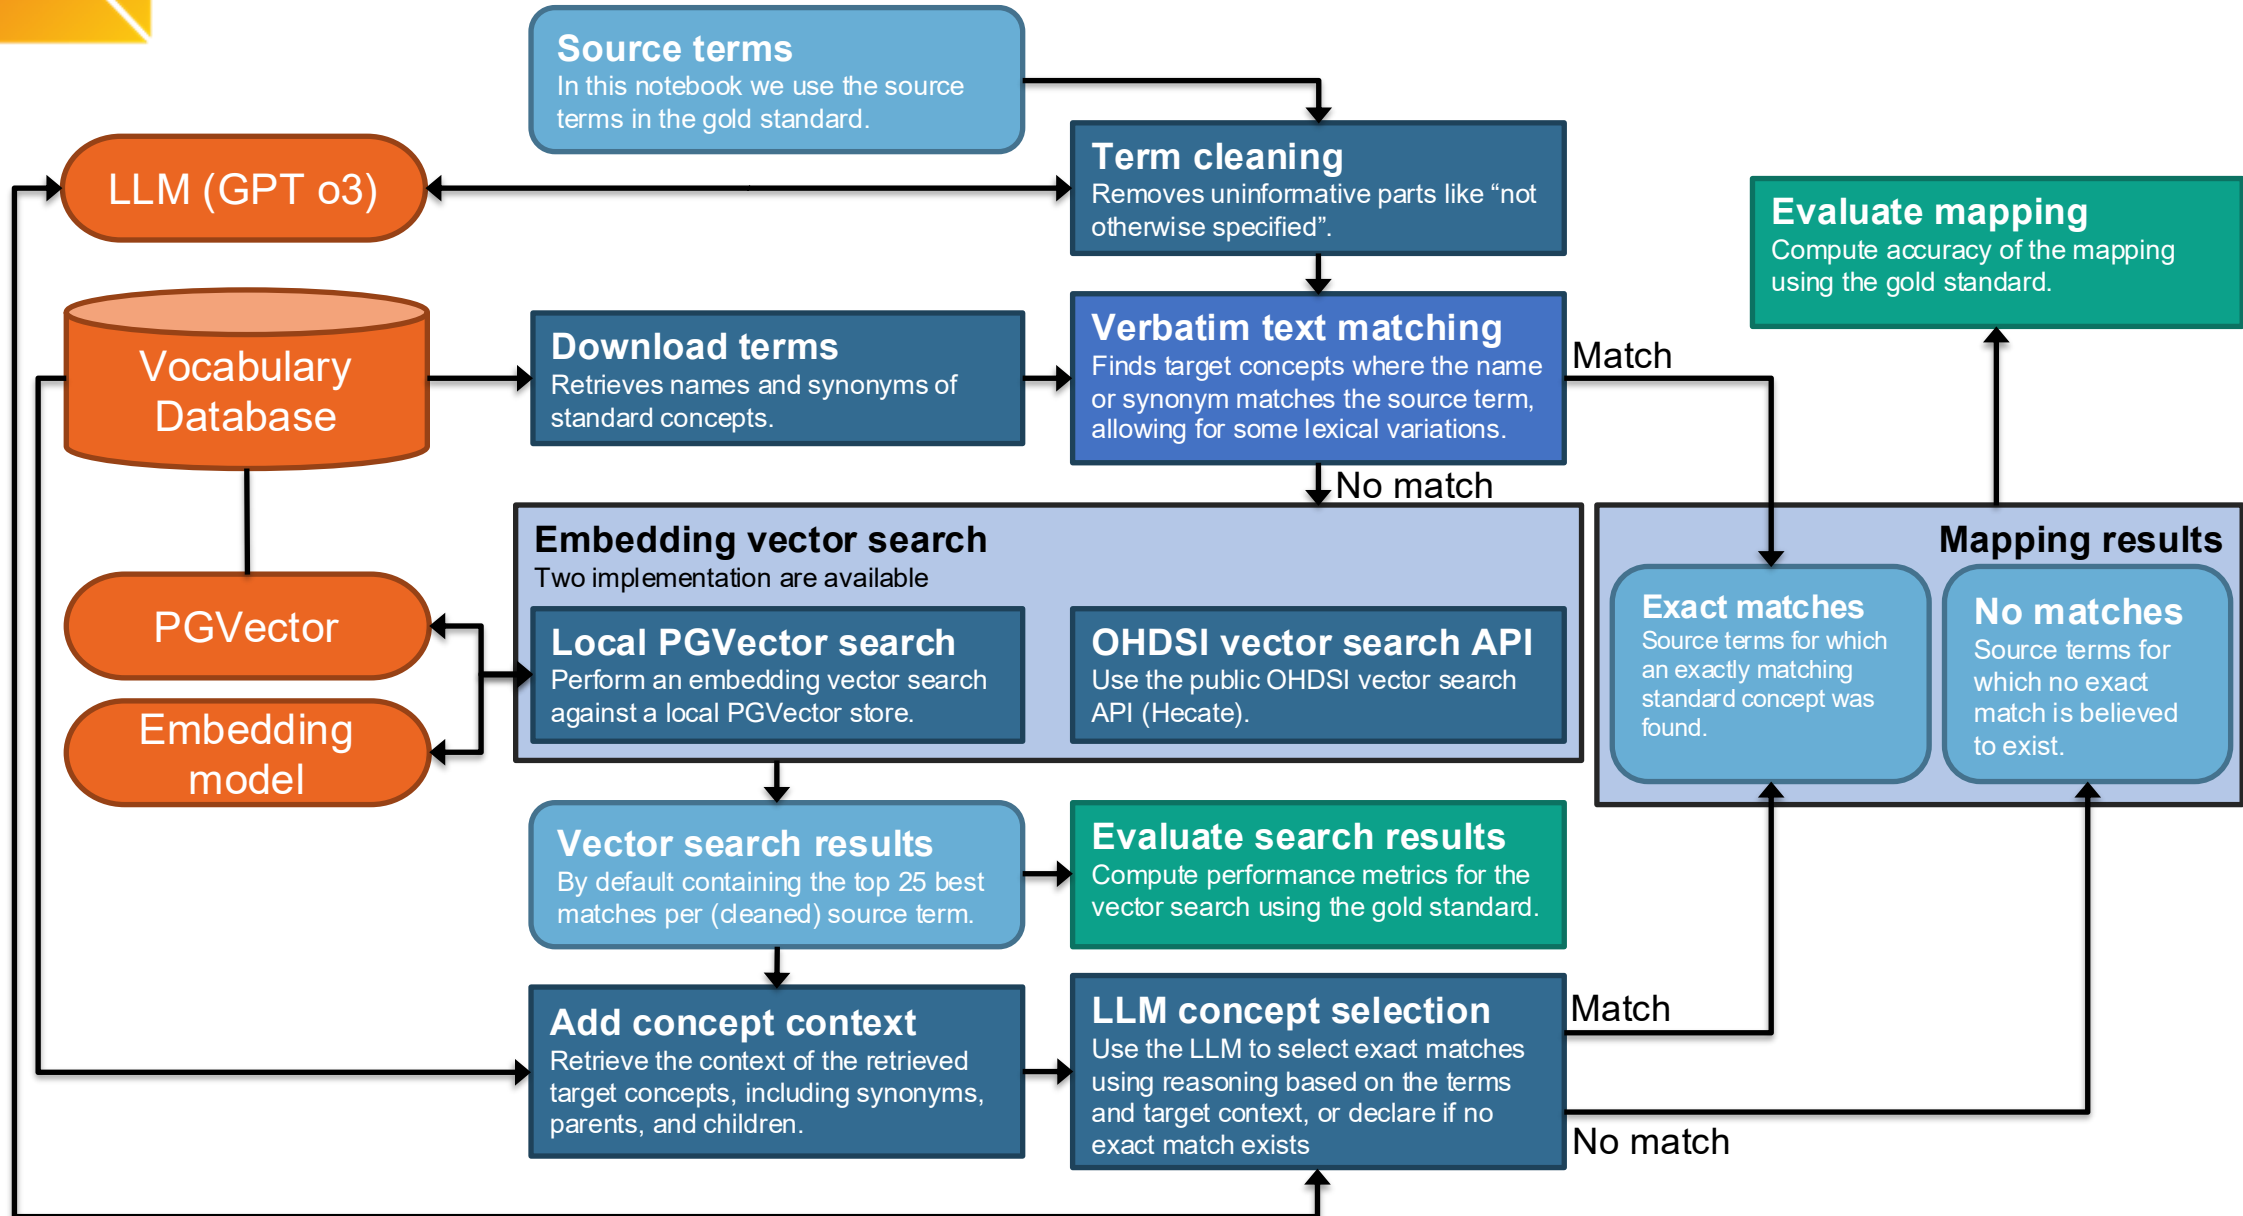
Source terms
In this notebook we use the source terms in the gold standard.

LLM (GPT o3)

Term cleaning
Removes uninformative parts like “not otherwise specified”.

Evaluate mapping
Compute accuracy of the mapping using the gold standard.

Vocabulary Database

Download terms
Retrieves names and synonyms of standard concepts.

Verbatim text matching
Finds target concepts where the name or synonym matches the source term, allowing for some lexical variations.

Match

No match

Embedding vector search
Two implementation are available

Local PGVector search
Perform an embedding vector search against a local PGVector store.

OHDSI vector search API
Use the public OHDSI vector search API (Hecate).

PGVector

Embedding model

Mapping results

Exact matches
Source terms for which an exactly matching standard concept was found.

No matches
Source terms for which no exact match is believed to exist.

Vector search results
By default containing the top 25 best matches per (cleaned) source term.

Evaluate search results
Compute performance metrics for the vector search using the gold standard.

Add concept context
Retrieve the context of the retrieved target concepts, including synonyms, parents, and children.

LLM concept selection
Use the LLM to select exact matches using reasoning based on the terms and target context, or declare if no exact match exists

Match

No match